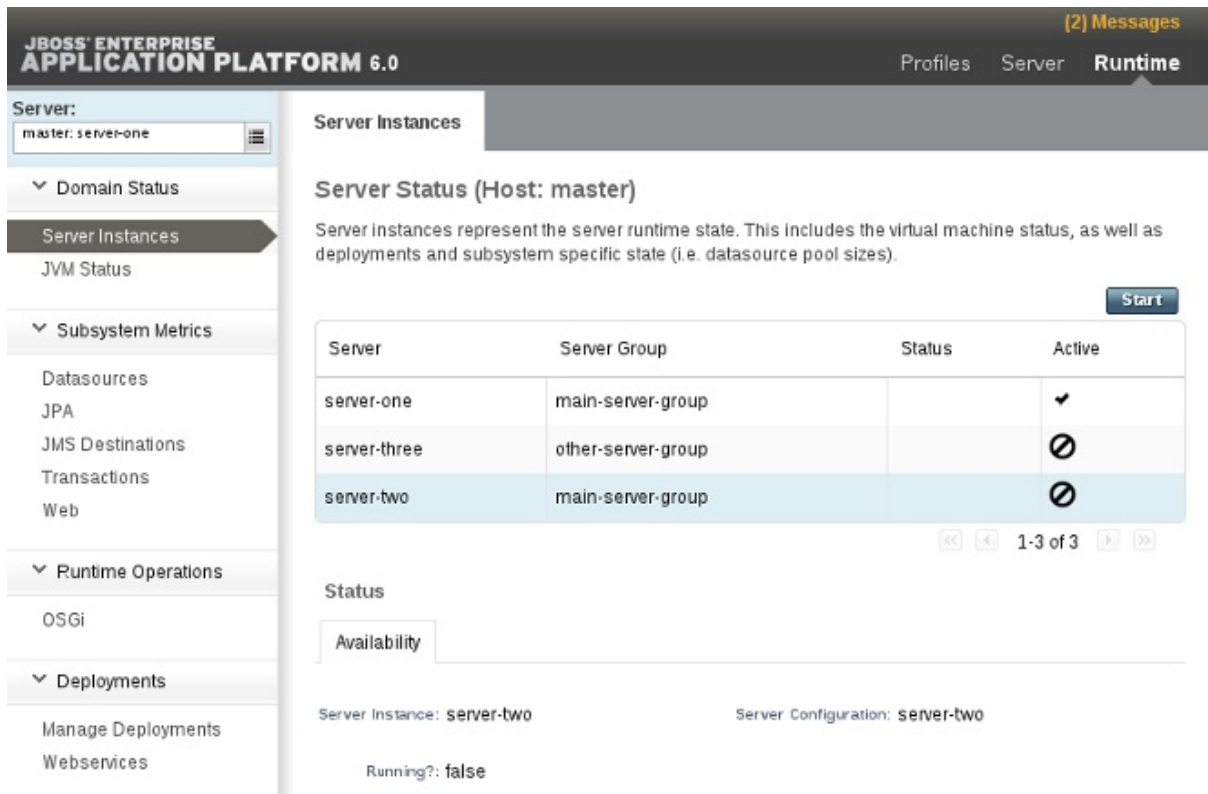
(2) Messages

JBOSS' ENTERPRISE APPLICATION PLATFORM 6.0

Profiles Server Runtime

Server:
master: server-one

Domain Status

Server Instances
JVM Status

Subsystem Metrics

Datasources
JPA
JMS Destinations
Transactions
Web

Runtime Operations

OSGi

Deployments

Manage Deployments
Webservices

Server Instances

Server Status (Host: master)

Server instances represent the server runtime state. This includes the virtual machine status, as well as deployments and subsystem specific state (i.e. datasource pool sizes).

Start

| Server | Server Group | Status | Active |
|---|---|---|---|
| server-one | main-server-group | | ✔ |
| server-three | other-server-group | | ⊘ |
| server-two | main-server-group | | ⊘ |

1-3 of 3

Status

Availability

Server Instance: server-two

Server Configuration: server-two

Running?: false